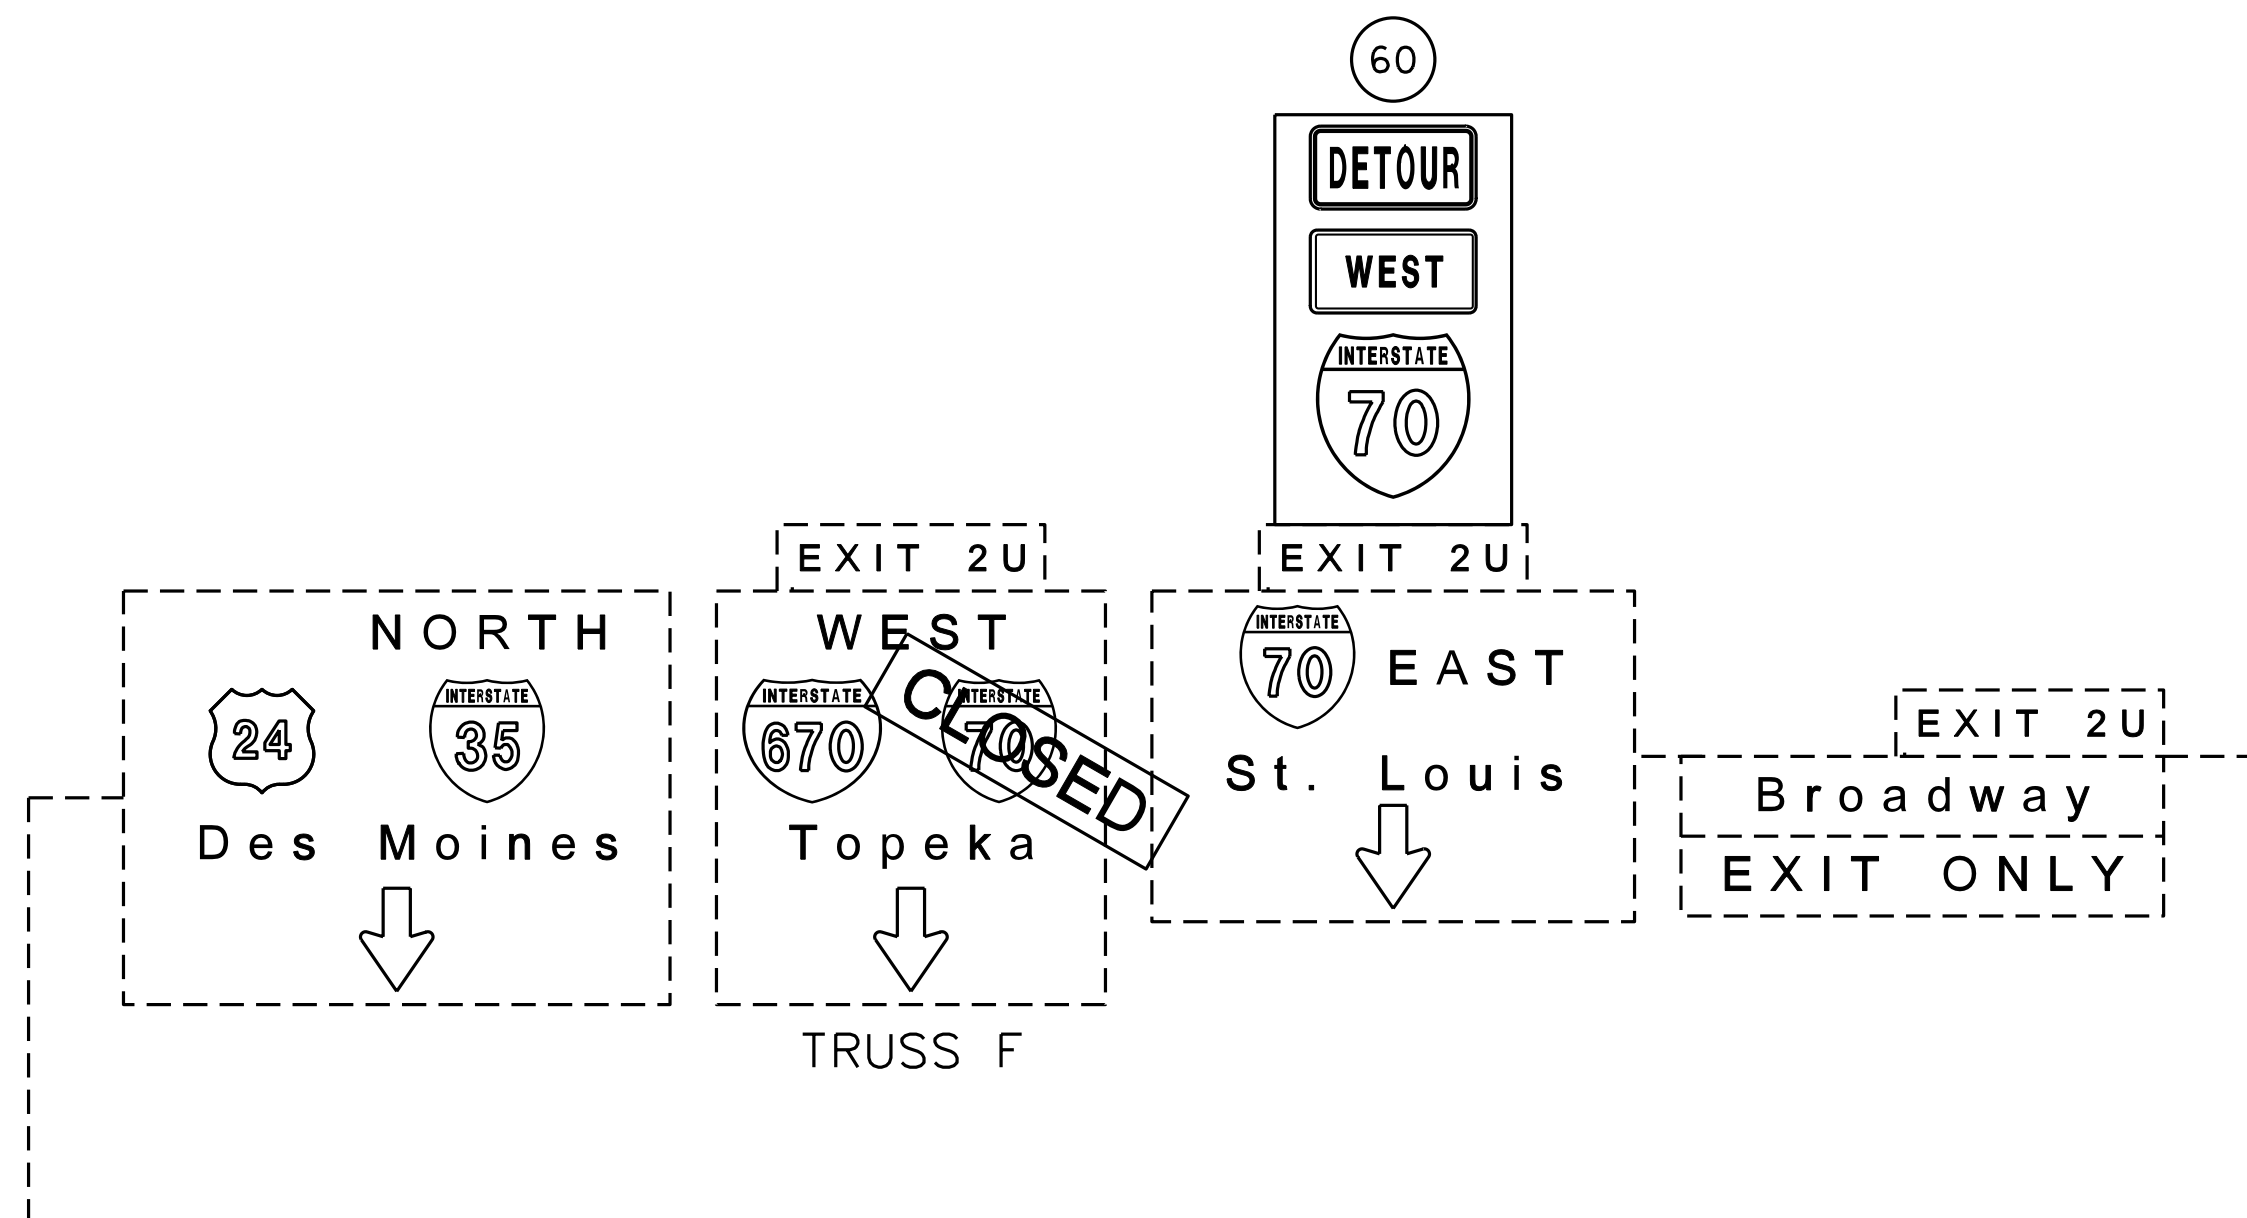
60

DETOUR

WEST

INTERSTATE
70

NORTH

24

INTERSTATE
35

Des Moines

EXIT 2U

WEST

INTERSTATE
670

INTERSTATE
70

CLOSED

Topeka

TRUSS F

EXIT 2U

INTERSTATE
70

EAST

St. Louis

EXIT 2U

Broadway

EXIT ONLY